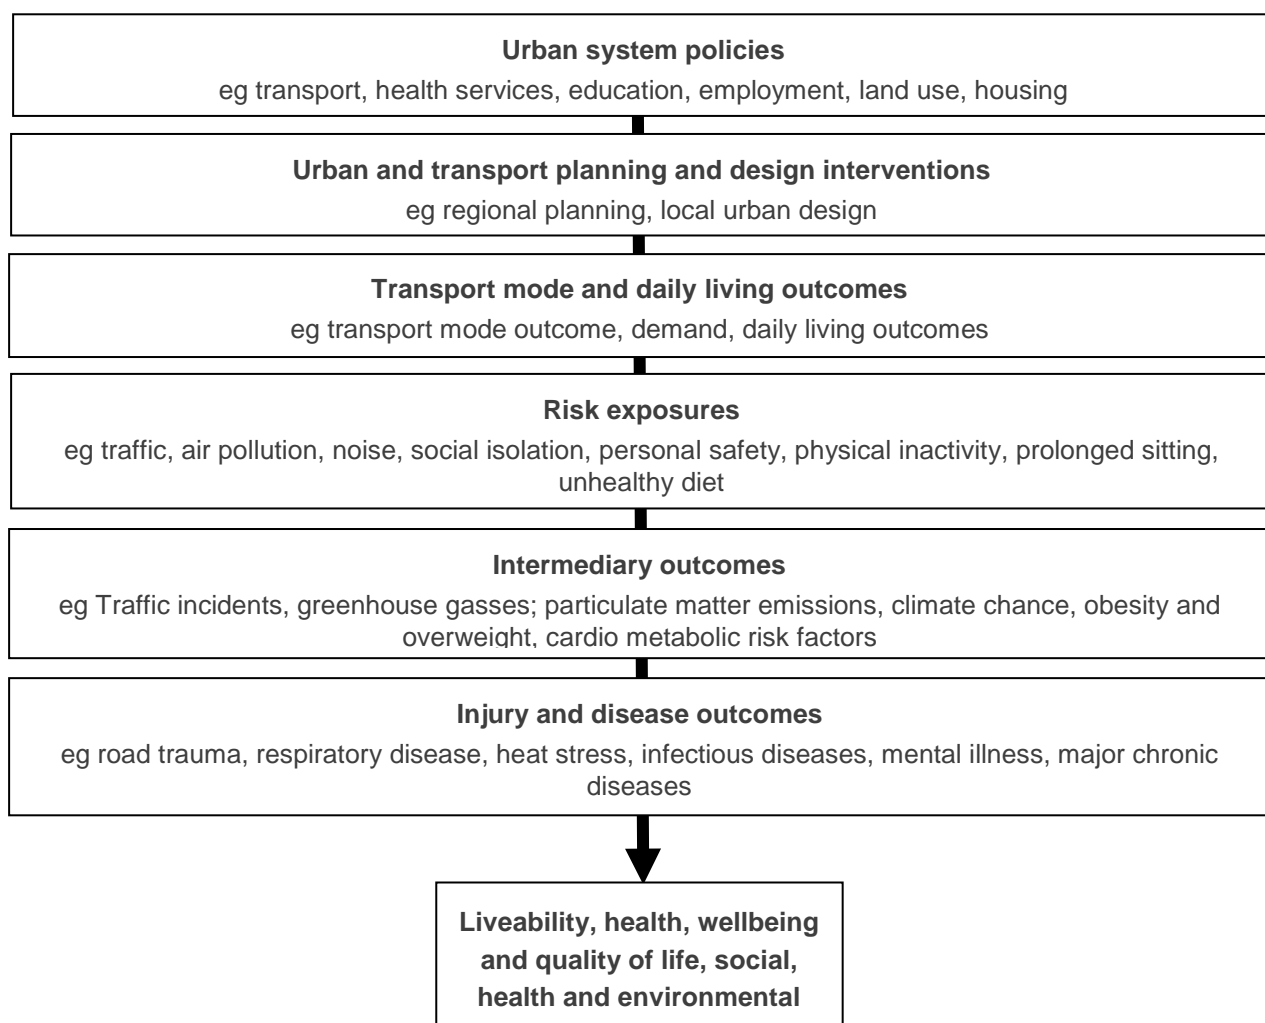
**Urban system policies**
eg transport, health services, education, employment, land use, housing

**Urban and transport planning and design interventions**
eg regional planning, local urban design

**Transport mode and daily living outcomes**
eg transport mode outcome, demand, daily living outcomes

**Risk exposures**
eg traffic, air pollution, noise, social isolation, personal safety, physical inactivity, prolonged sitting, unhealthy diet

**Intermediary outcomes**
eg Traffic incidents, greenhouse gasses; particulate matter emissions, climate chance, obesity and overweight, cardio metabolic risk factors

**Injury and disease outcomes**
eg road trauma, respiratory disease, heat stress, infectious diseases, mental illness, major chronic diseases

**Liveability, health, wellbeing and quality of life, social, health and environmental**